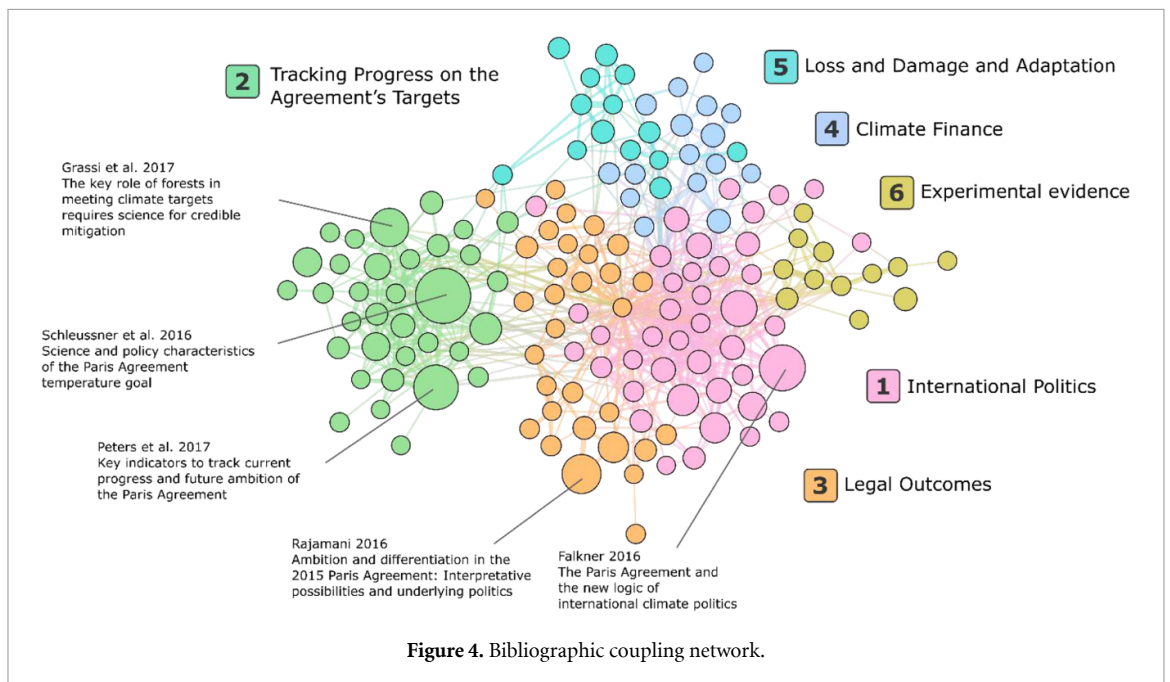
2 Tracking Progress on the Agreement's Targets

5 Loss and Damage and Adaptation

4 Climate Finance

6 Experimental evidence

Grassi et al. 2017
The key role of forests in meeting climate targets requires science for credible mitigation

Schleussner et al. 2016
Science and policy characteristics of the Paris Agreement temperature goal

Peters et al. 2017
Key indicators to track current progress and future ambition of the Paris Agreement

1 International Politics

3 Legal Outcomes

Rajamani 2016
Ambition and differentiation in the 2015 Paris Agreement: Interpretative possibilities and underlying politics

Falkner 2016
The Paris Agreement and the new logic of international climate politics

Figure 4. Bibliographic coupling network.